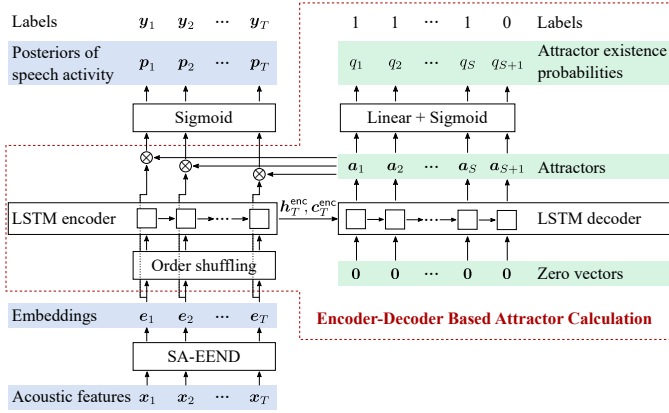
Labels $\boldsymbol{y}_1$ $\boldsymbol{y}_2$ ⋯ $\boldsymbol{y}_T$

Posteriors of speech activity $\boldsymbol{p}_1$ $\boldsymbol{p}_2$ ⋯ $\boldsymbol{p}_T$

Sigmoid

LSTM encoder

Order shuffling

Embeddings $\boldsymbol{e}_1$ $\boldsymbol{e}_2$ ⋯ $\boldsymbol{e}_T$

SA-EEND

Acoustic features $\boldsymbol{x}_1$ $\boldsymbol{x}_2$ ⋯ $\boldsymbol{x}_T$

1 1 ⋯ 1 0 Labels

$q_1$ $q_2$ ⋯ $q_S$ $q_{S+1}$ Attractor existence probabilities

Linear + Sigmoid

$\boldsymbol{a}_1$ $\boldsymbol{a}_2$ ⋯ $\boldsymbol{a}_S$ $\boldsymbol{a}_{S+1}$ Attractors

$\boldsymbol{h}_T^{\text{enc}}, \boldsymbol{c}_T^{\text{enc}}$

LSTM decoder

$\boldsymbol{0}$ $\boldsymbol{0}$ ⋯ $\boldsymbol{0}$ $\boldsymbol{0}$ Zero vectors

Encoder-Decoder Based Attractor Calculation